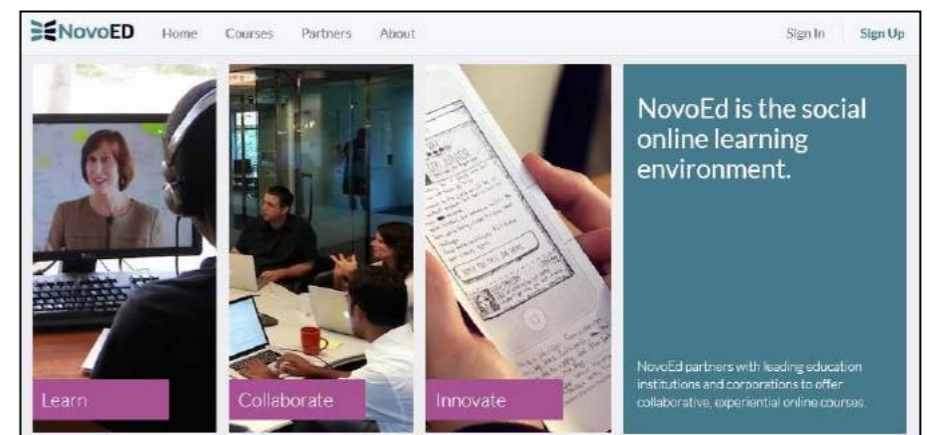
NovoED Home Courses Partners About Sign In Sign Up

NovoEd is the social online learning environment.

NovoEd partners with leading education institutions and corporations to offer collaborative, experiential online courses.

Learn

Collaborate

Innovate